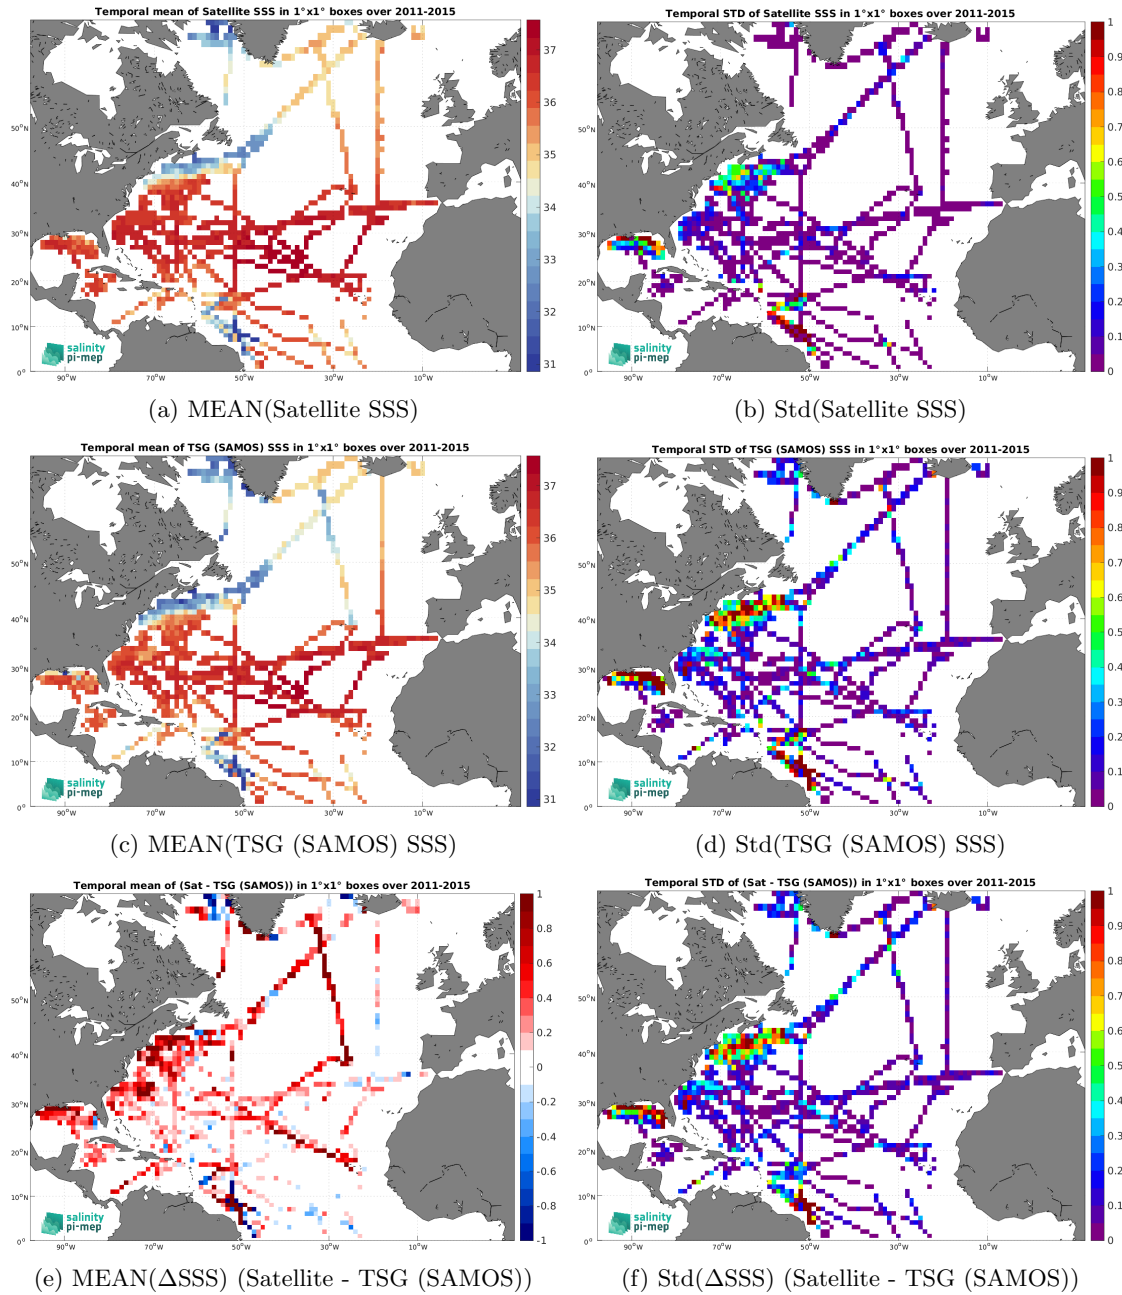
Temporal mean of Satellite SSS in 1°x1° boxes over 2011-2015

37
36
35
34
33
32
31

50°N
40°N
30°N
20°N
10°N
0°

90°W 70°W 50°W 30°W 10°W

salinity pi-mep

(a) MEAN(Satellite SSS)

Temporal STD of Satellite SSS in 1°x1° boxes over 2011-2015

1
0.9
0.8
0.7
0.6
0.5
0.4
0.3
0.2
0.1
0

50°N
40°N
30°N
20°N
10°N
0°

90°W 70°W 50°W 30°W 10°W

salinity pi-mep

(b) Std(Satellite SSS)

Temporal mean of TSG (SAMOS) SSS in 1°x1° boxes over 2011-2015

37
36
35
34
33
32
31

50°N
40°N
30°N
20°N
10°N
0°

90°W 70°W 50°W 30°W 10°W

salinity pi-mep

(c) MEAN(TSG (SAMOS) SSS)

Temporal STD of TSG (SAMOS) SSS in 1°x1° boxes over 2011-2015

1
0.9
0.8
0.7
0.6
0.5
0.4
0.3
0.2
0.1
0

50°N
40°N
30°N
20°N
10°N
0°

90°W 70°W 50°W 30°W 10°W

salinity pi-mep

(d) Std(TSG (SAMOS) SSS)

Temporal mean of (Sat - TSG (SAMOS)) in 1°x1° boxes over 2011-2015

1
0.8
0.6
0.4
0.2
0
-0.2
-0.4
-0.6
-0.8
-1

50°N
40°N
30°N
20°N
10°N
0°

90°W 70°W 50°W 30°W 10°W

salinity pi-mep

(e) MEAN(ΔSSS) (Satellite - TSG (SAMOS))

Temporal STD of (Sat - TSG (SAMOS)) in 1°x1° boxes over 2011-2015

1
0.9
0.8
0.7
0.6
0.5
0.4
0.3
0.2
0.1
0

50°N
40°N
30°N
20°N
10°N
0°

90°W 70°W 50°W 30°W 10°W

salinity pi-mep

(f) Std(ΔSSS) (Satellite - TSG (SAMOS))